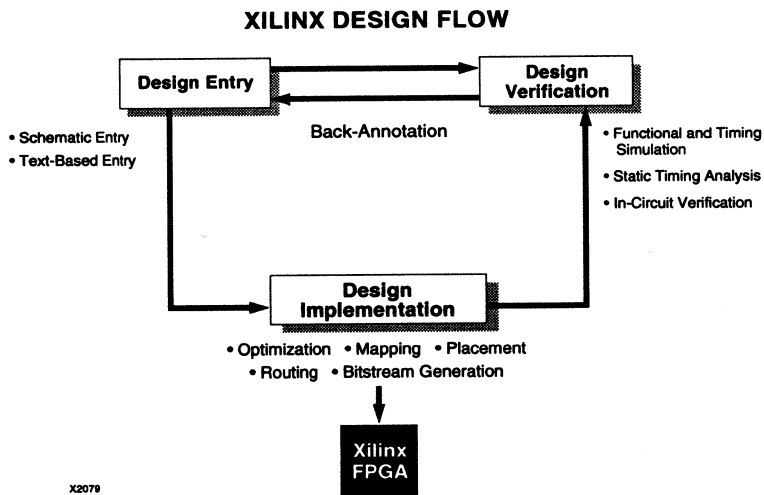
XILINX DESIGN FLOW

Design Entry

Design Verification

Back-Annotation

• Schematic Entry
• Text-Based Entry

• Functional and Timing Simulation
• Static Timing Analysis
• In-Circuit Verification

Design Implementation

• Optimization • Mapping • Placement
• Routing • Bitstream Generation

Xilinx FPGA

X2079